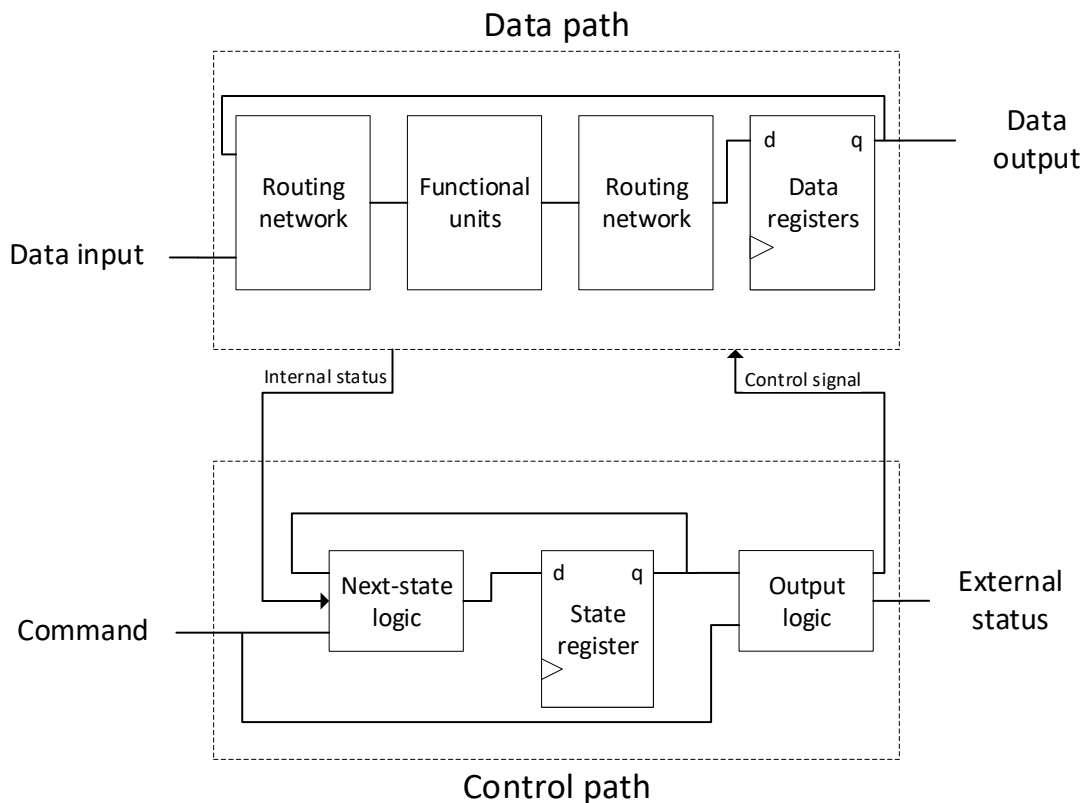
Data path

Data input

Routing network

Functional units

Routing network

d

q

Data registers

Data output

Internal status

Control signal

Command

Next-state logic

d

q

State register

Output logic

External status

Control path